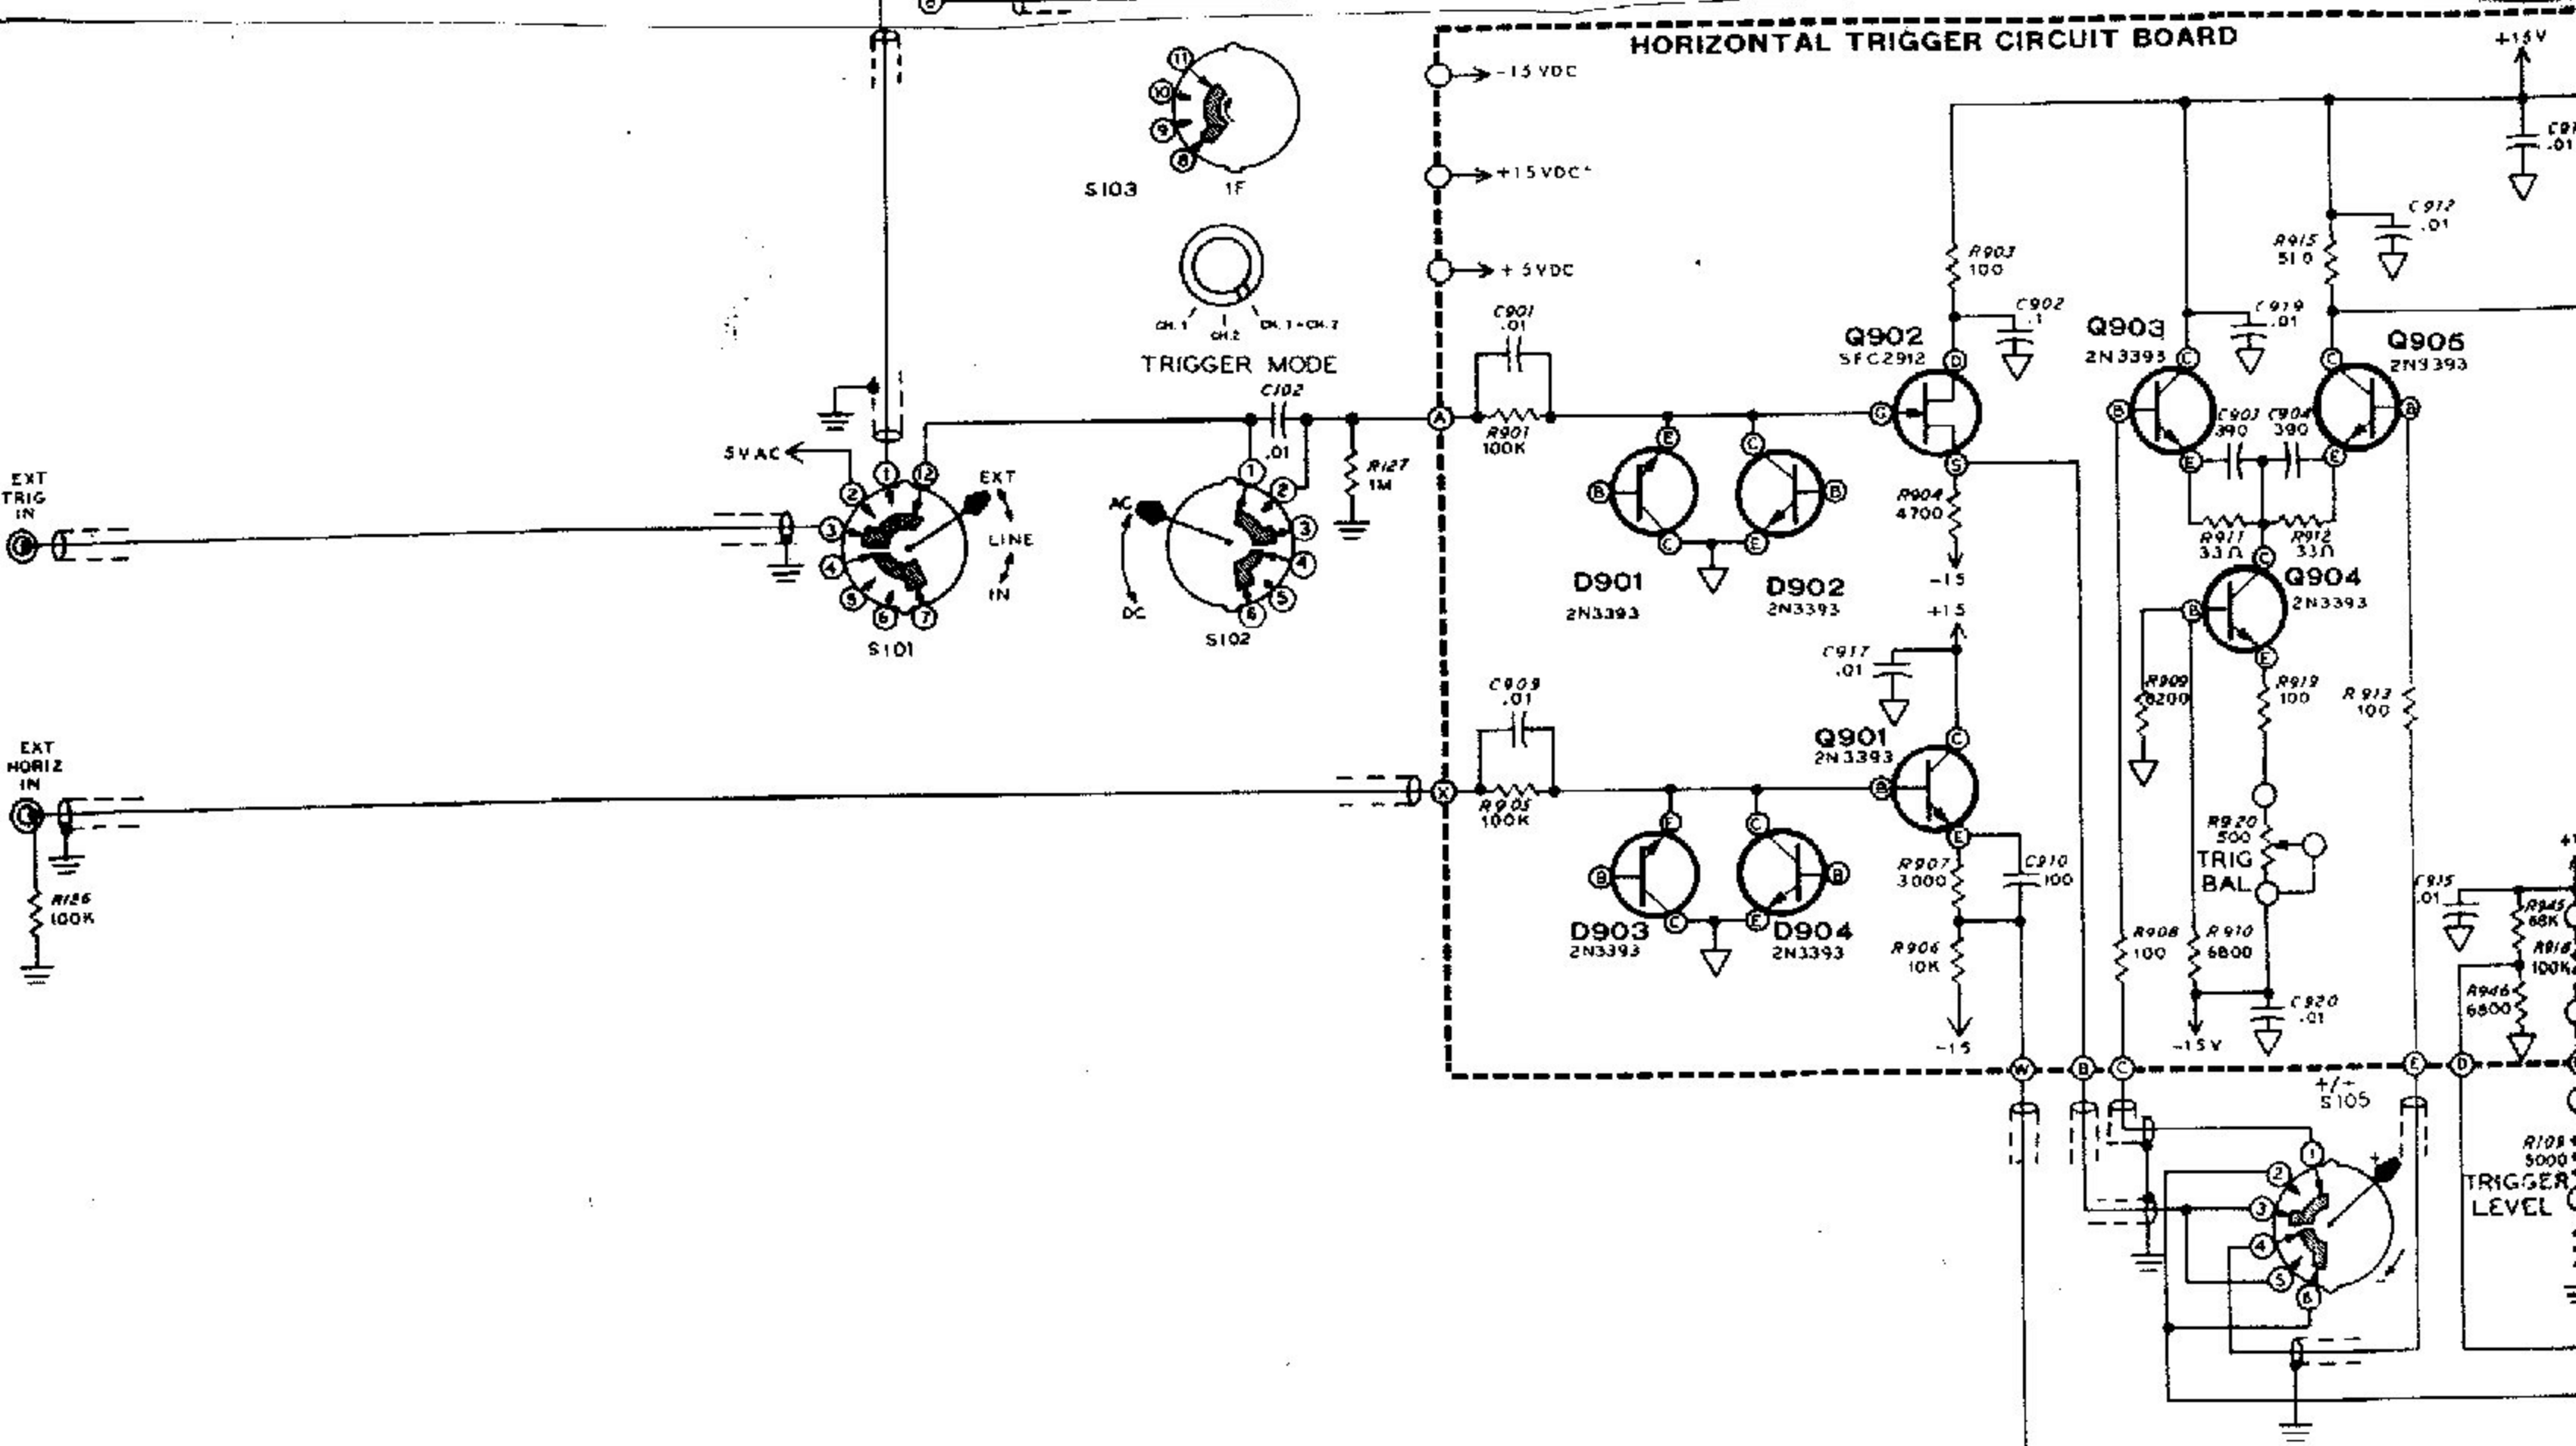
HORIZONTAL TRIGGER CIRCUIT BOARD

+15V

-15 VDC

+15 VDC

+5 VDC

S103 1F

CH.1 CH.2 CH.1+CH.2

TRIGGER MODE

C102 .01

R127 1M

5V AC

EXT TRIG IN

EXT LINE IN

AC DC

S101 S102

C901 .01

R901 100K

D901 2N3393

D902 2N3393

Q902 SFC2912

R903 100

C902 .1

R904 4700

-15

+15

C917 .01

Q903 2N3393

C919 .01

C903 390

C904 390

Q905 2N3393

R915 510

C912 .01

R911 33Ω

R912 33Ω

Q904 2N3393

R909 8200

R919 100

R913 100

R920 500 TRIG BAL

EXT HORIZ IN

R126 100K

C909 .01

R905 100K

D903 2N3393

D904 2N3393

Q901 2N3393

R907 3000

C910 100

R906 10K

-15

R908 100

R910 6800

C920 .01

-15V

C915 .01

R945 68K

R918 100K

R946 6800

+/- S105

R109 5000

TRIGGER LEVEL

A X W B C E D